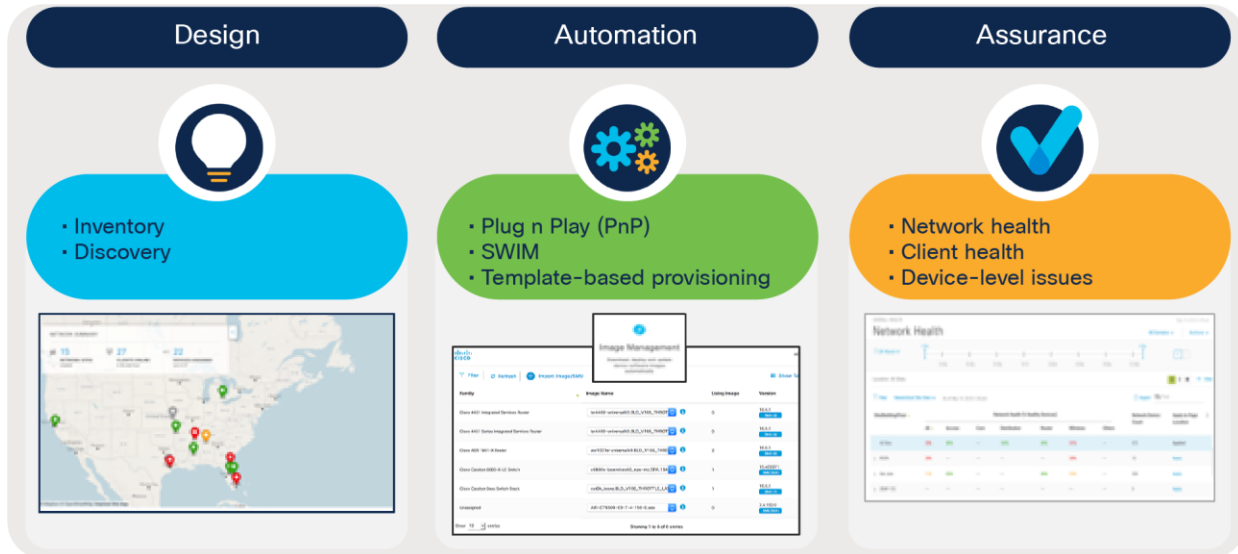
Design

• Inventory
• Discovery

Automation

• Plug n Play (PnP)
• SWIM
• Template-based provisioning

Image Management

| Family | Image Name | Using Image | Version |
|---|---|---|---|
| Cisco 4431 Integrated Services Router | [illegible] | 3 | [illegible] |
| Cisco 4431 Series Integrated Services Router | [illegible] | 3 | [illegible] |
| Cisco ASR 1001-X Router | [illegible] | 2 | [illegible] |
| Cisco Catalyst 9300 Switch | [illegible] | 1 | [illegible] |
| Cisco Catalyst Switch Stack | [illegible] | 1 | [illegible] |
| Unassigned | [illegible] | 0 | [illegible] |

Assurance

• Network health
• Client health
• Device-level issues

Network Health